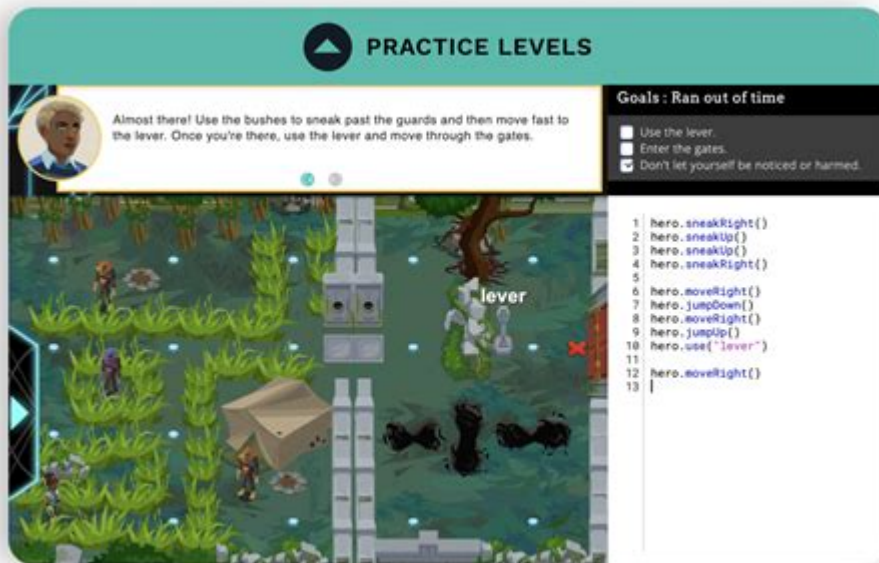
PRACTICE LEVELS

Almost there! Use the bushes to sneak past the guards and then move fast to the lever. Once you're there, use the lever and move through the gates.

Goals : Ran out of time

Use the lever.
Enter the gates.
Don't let yourself be noticed or harmed.

lever

1 hero.sneakRight()
2 hero.sneakUp()
3 hero.sneakUp()
4 hero.sneakRight()
5
6 hero.moveRight()
7 hero.jumpDown()
8 hero.moveRight()
9 hero.jumpUp()
10 hero.use("lever")
11
12 hero.moveRight()
13